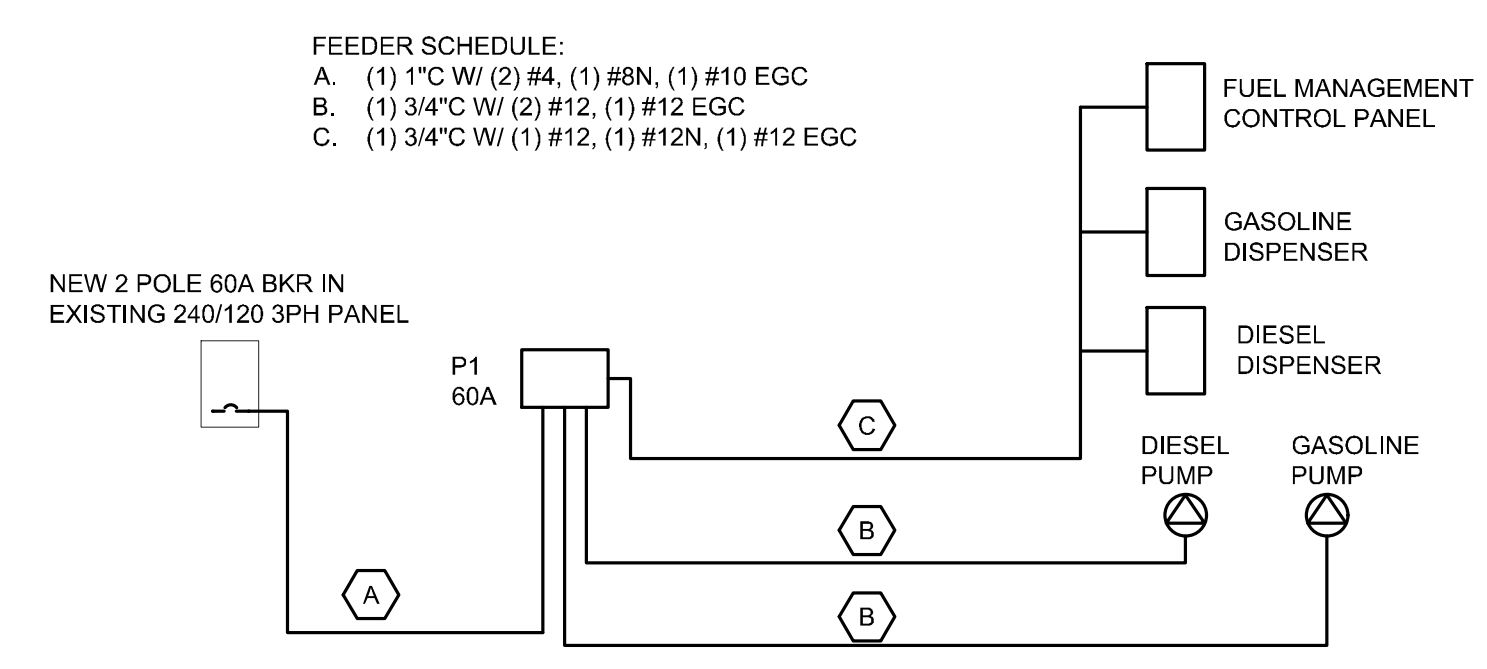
FEEDER SCHEDULE:
A. (1) 1"C W/ (2) #4, (1) #8N, (1) #10 EGC
B. (1) 3/4"C W/ (2) #12, (1) #12 EGC
C. (1) 3/4"C W/ (1) #12, (1) #12N, (1) #12 EGC

FUEL MANAGEMENT CONTROL PANEL

GASOLINE DISPENSER

DIESEL DISPENSER

NEW 2 POLE 60A BKR IN EXISTING 240/120 3PH PANEL

P1
60A

C

DIESEL PUMP

GASOLINE PUMP

B

A

B